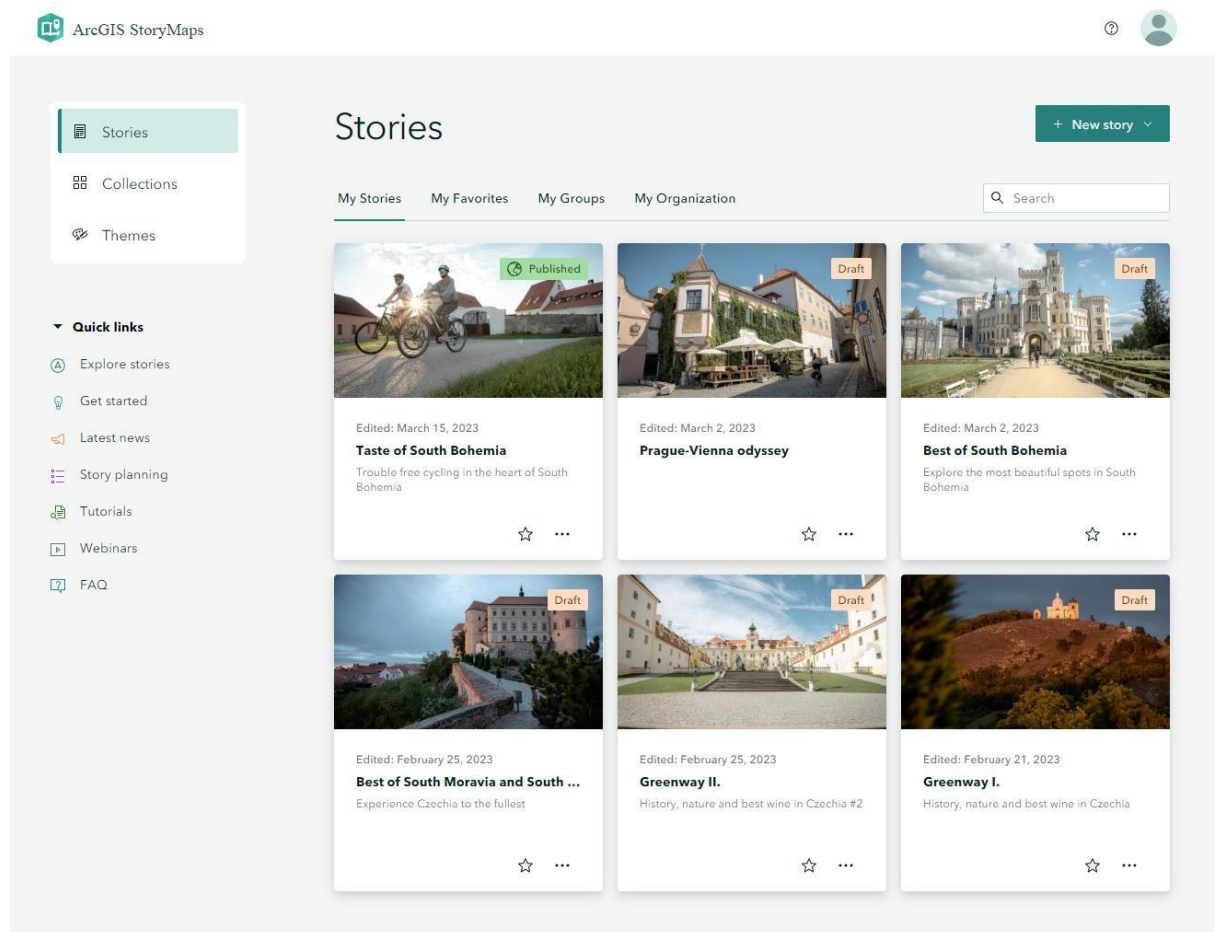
ArcGIS StoryMaps

Stories

Collections

Themes

Quick links

Explore stories

Get started

Latest news

Story planning

Tutorials

Webinars

FAQ

Stories

+ New story

My Stories

My Favorites

My Groups

My Organization

Search

Published

Edited: March 15, 2023

Taste of South Bohemia

Trouble free cycling in the heart of South Bohemia

Draft

Edited: March 2, 2023

Prague-Vienna odyssey

Draft

Edited: March 2, 2023

Best of South Bohemia

Explore the most beautiful spots in South Bohemia

Draft

Edited: February 25, 2023

Best of South Moravia and South ...

Experience Czechia to the fullest

Draft

Edited: February 25, 2023

Greenway II.

History, nature and best wine in Czechia #2

Draft

Edited: February 21, 2023

Greenway I.

History, nature and best wine in Czechia